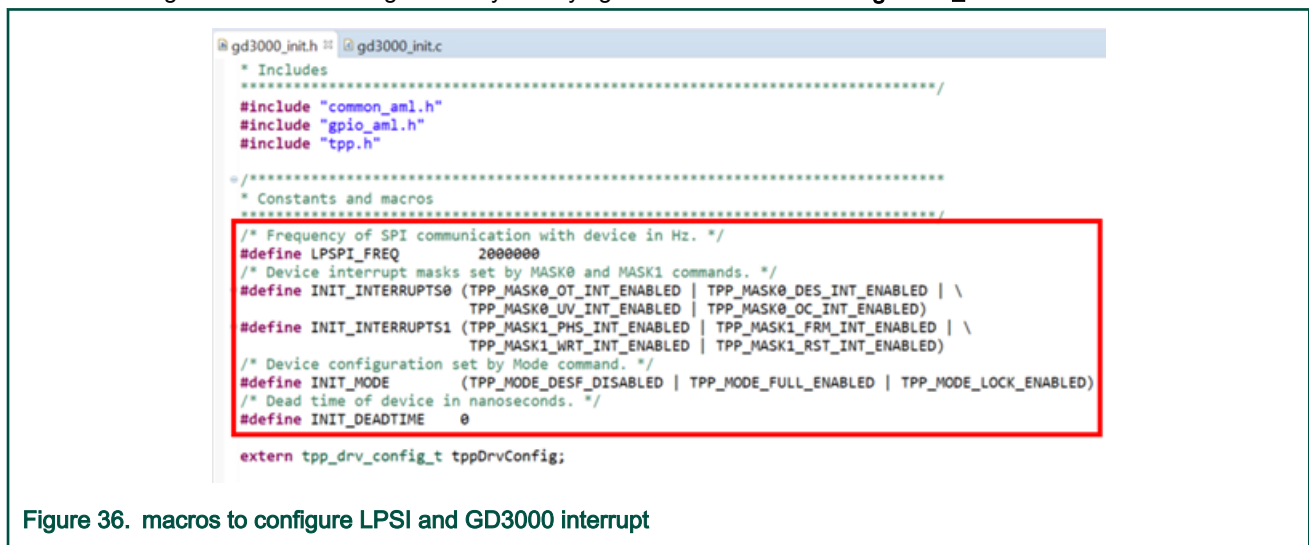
gd3000_init.h gd3000_init.c

* Includes
*****************************************************************************/
#include "common_aml.h"
#include "gpio_aml.h"
#include "tpp.h"

/*****************************************************************************
* Constants and macros
*****************************************************************************/
/* Frequency of SPI communication with device in Hz. */
#define LPSPI_FREQ 2000000
/* Device interrupt masks set by MASK0 and MASK1 commands. */
#define INIT_INTERRUPTS0 (TPP_MASK0_OT_INT_ENABLED | TPP_MASK0_DES_INT_ENABLED | \
TPP_MASK0_UV_INT_ENABLED | TPP_MASK0_OC_INT_ENABLED)
#define INIT_INTERRUPTS1 (TPP_MASK1_PHS_INT_ENABLED | TPP_MASK1_FRM_INT_ENABLED | \
TPP_MASK1_WRT_INT_ENABLED | TPP_MASK1_RST_INT_ENABLED)
/* Device configuration set by Mode command. */
#define INIT_MODE (TPP_MODE_DESF_DISABLED | TPP_MODE_FULL_ENABLED | TPP_MODE_LOCK_ENABLED)
/* Dead time of device in nanoseconds. */
#define INIT_DEADTIME 0

extern tpp_drv_config_t tppDrvConfig;

Figure 36. macros to configure LPSI and GD3000 interrupt